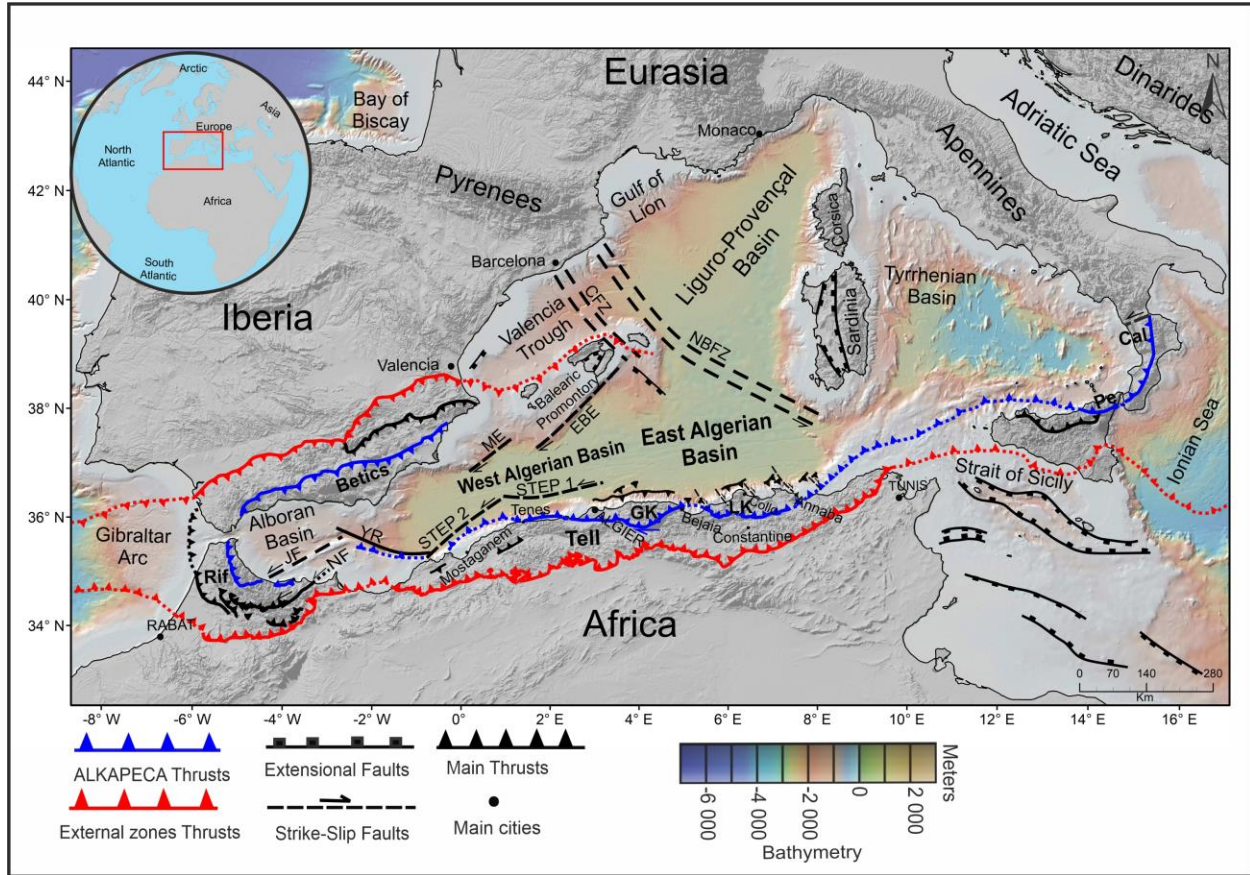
Arctic
Asia
Europe
North Atlantic
Africa
South Atlantic

Eurasia
Bay of Biscay
Pyrenees
Gulf of Lion
Monaco
Liguro-Provençal Basin
Corsica
Sardinia
Tyrrhenian Basin
Apennines
Adriatic Sea
Dinarides
N
Barcelona
CFZ
NBFZ
Valencia Trough
Iberia
Valencia
Balearic Promontory
EBE
ME
East Algerian Basin
West Algerian Basin
STEP 1
STEP 2
Betics
Alboran Basin
YR
JF
NF
Gibraltar Arc
Rif
RABAT
Tenes
ALGIER
GK
Bejaia
LK
Collo
Annaba
Constantine
Mostaganem
Tell
TUNIS
Strait of Sicily
Pe
Cal
Ionian Sea
Africa
0 70 140 280
Km

44° N
42° N
40° N
38° N
36° N
34° N
-8° W
-6° W
-4° W
-2° W
0°
2° E
4° E
6° E
8° E
10° E
12° E
14° E
16° E

ALKAPECA Thrusts
External zones Thrusts
Extensional Faults
Strike-Slip Faults
Main Thrusts
Main cities

-6 000
-4 000
-2 000
0
2 000
Meters
Bathymetry